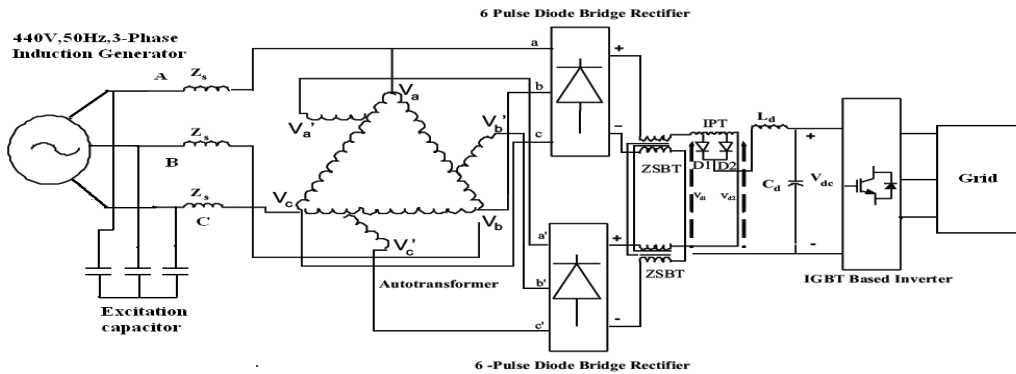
6 Pulse Diode Bridge Rectifier

440V,50Hz,3-Phase Induction Generator

A
$Z_s$
B
$Z_s$
C
$Z_s$

a
b
c
+
−

$V_a$
$V_a'$
$V_b'$
$V_c$
$V_b$
$V_c'$

IPT
$L_d$
+
ZSBT
D1
D2
$V_{d1}$
$V_{d2}$
$C_d$
$V_{dc}$
-
Grid

a'
b'
c'
+
-
ZSBT

Autotransformer

IGBT Based Inverter

Excitation capacitor

6 -Pulse Diode Bridge Rectifier